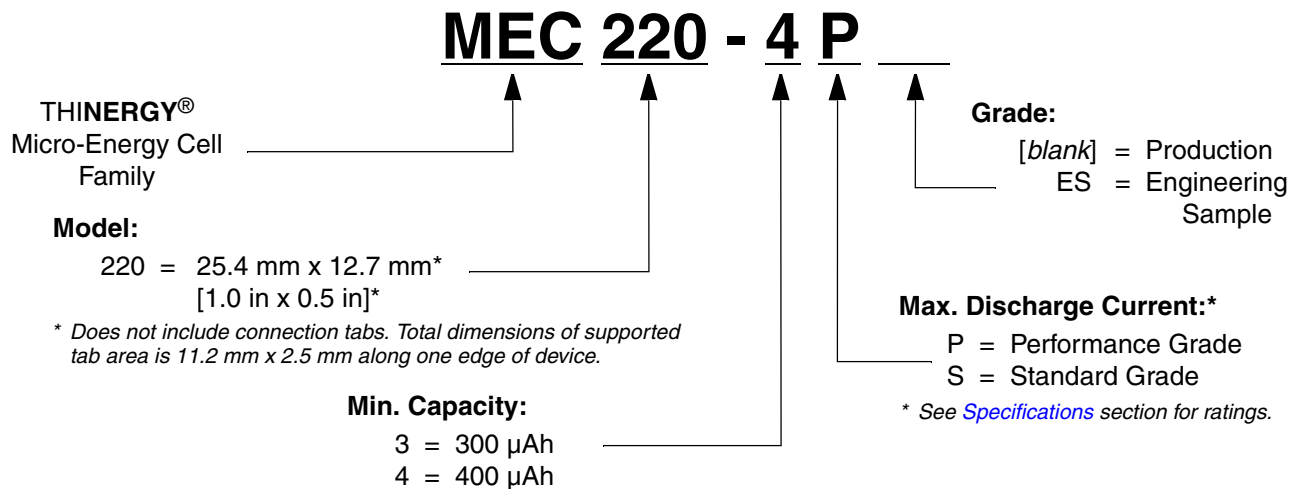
MEC 220 - 4 P ___

THINERGY®
Micro-Energy Cell
Family

Grade:
[*blank*] = Production
ES = Engineering Sample

Model:
220 = 25.4 mm x 12.7 mm*
[1.0 in x 0.5 in]*

* Does not include connection tabs. Total dimensions of supported tab area is 11.2 mm x 2.5 mm along one edge of device.

Max. Discharge Current:*
P = Performance Grade
S = Standard Grade

* See Specifications section for ratings.

Min. Capacity:
3 = 300 µAh
4 = 400 µAh